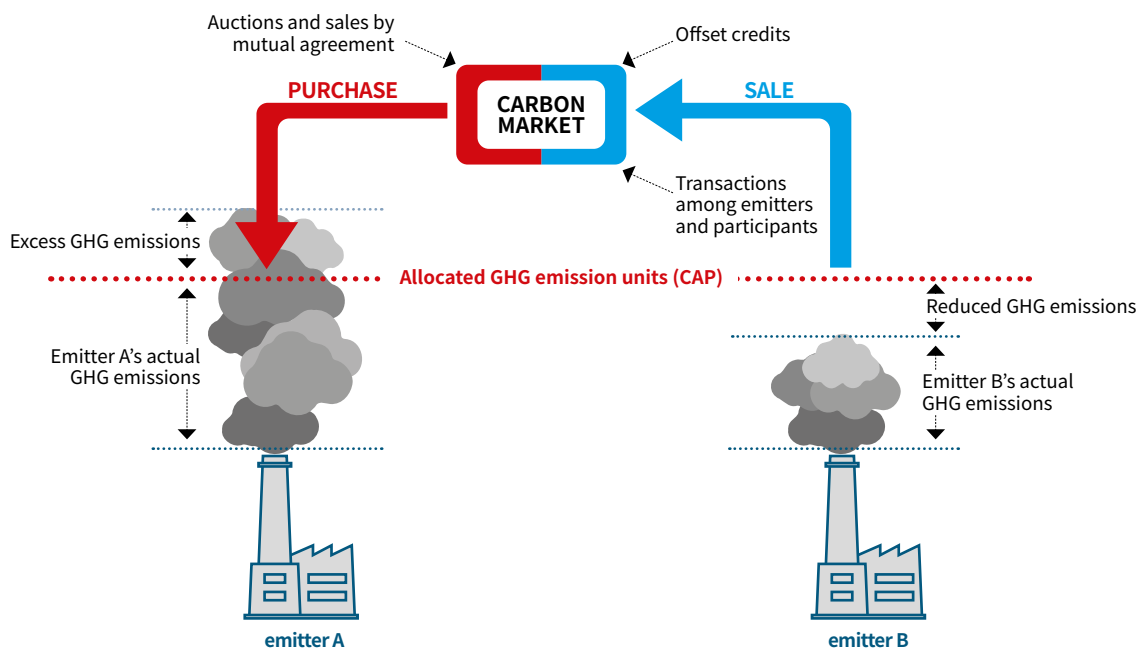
Auctions and sales by mutual agreement

Offset credits

PURCHASE

CARBON MARKET

SALE

Transactions among emitters and participants

Excess GHG emissions

Allocated GHG emission units (CAP)

Reduced GHG emissions

Emitter A's actual GHG emissions

Emitter B's actual GHG emissions

emitter A

emitter B